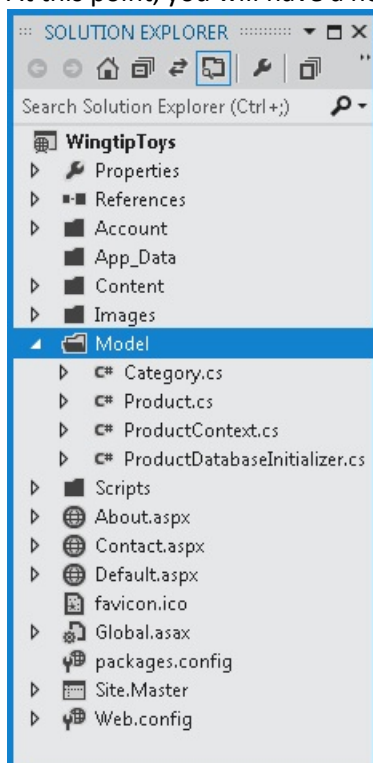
At this point, you will have a n

SOLUTION EXPLORER

Search Solution Explorer (Ctrl+;)

WingtipToys
Properties
References
Account
App_Data
Content
Images
Model
C# Category.cs
C# Product.cs
C# ProductContext.cs
C# ProductDatabaseInitializer.cs
Scripts
About.aspx
Contact.aspx
Default.aspx
favicon.ico
Global.asax
packages.config
Site.Master
Web.config